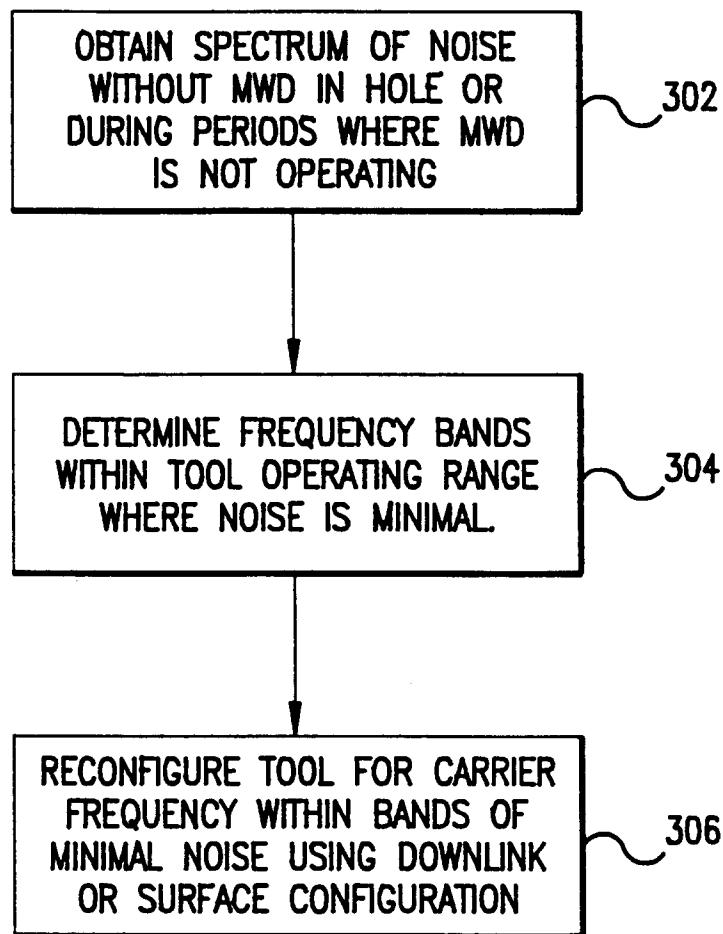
OBTAIN SPECTRUM OF NOISE WITHOUT MWD IN HOLE OR DURING PERIODS WHERE MWD IS NOT OPERATING

302

DETERMINE FREQUENCY BANDS WITHIN TOOL OPERATING RANGE WHERE NOISE IS MINIMAL.

304

RECONFIGURE TOOL FOR CARRIER FREQUENCY WITHIN BANDS OF MINIMAL NOISE USING DOWNLINK OR SURFACE CONFIGURATION

306